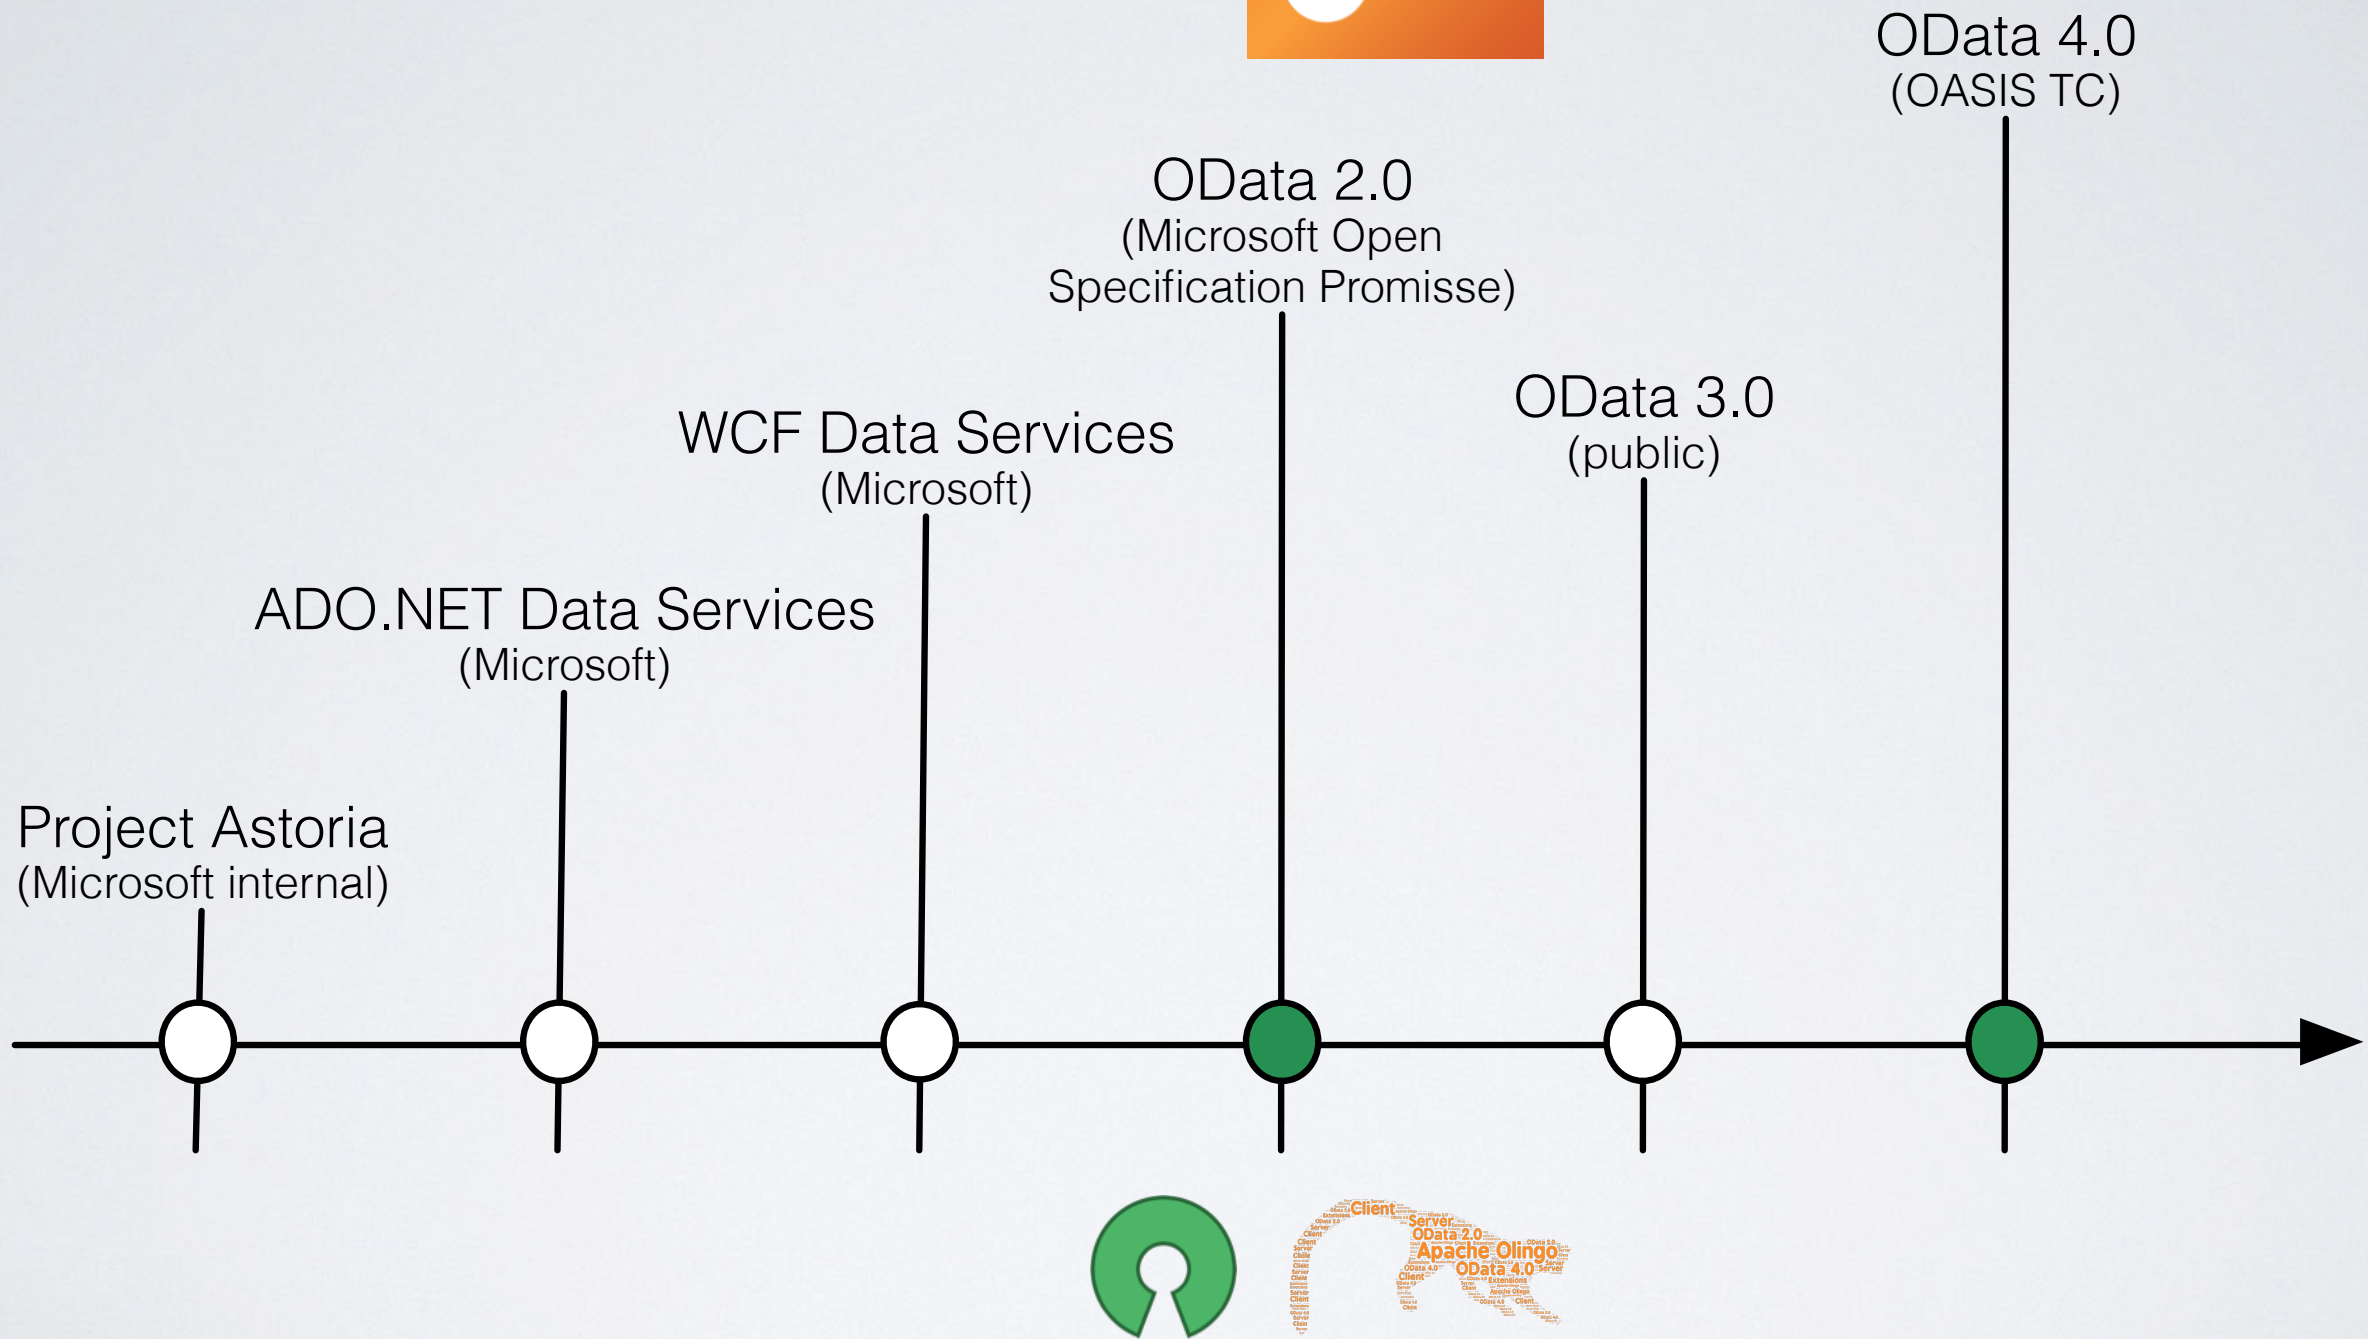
OData 4.0
(OASIS TC)

OData 2.0
(Microsoft Open Specification Promisse)

OData 3.0
(public)

WCF Data Services
(Microsoft)

ADO.NET Data Services
(Microsoft)

Project Astoria
(Microsoft internal)

Client
Server
OData 2.0
Apache Olingo
OData 4.0